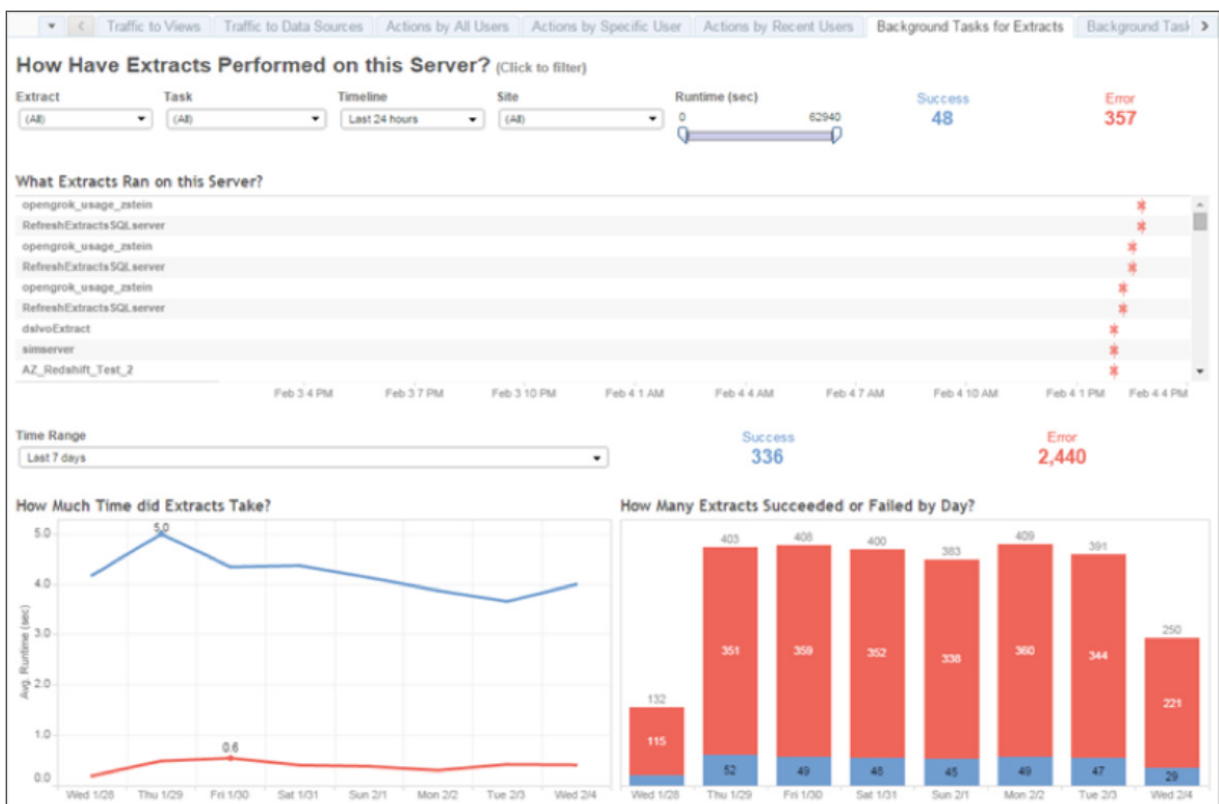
Traffic to Views | Traffic to Data Sources | Actions by All Users | Actions by Specific User | Actions by Recent Users | Background Tasks for Extracts | Background Task

How Have Extracts Performed on this Server? (Click to filter)

Extract
(All)
Task
(All)
Timeline
Last 24 hours
Site
(All)
Runtime (sec)
0
62940

Success
48

Error
357

What Extracts Ran on this Server?

opengrok_usage_zstein
RefreshExtractsSQLserver
opengrok_usage_zstein
RefreshExtractsSQLserver
opengrok_usage_zstein
RefreshExtractsSQLserver
dslvoExtract
simserver
AZ_Redshift_Test_2

Feb 3 4 PM | Feb 3 7 PM | Feb 3 10 PM | Feb 4 1 AM | Feb 4 4 AM | Feb 4 7 AM | Feb 4 10 AM | Feb 4 1 PM | Feb 4 4 PM

Time Range
Last 7 days

Success
336

Error
2,440

How Much Time did Extracts Take?

5.0
4.0
3.0
2.0
1.0
0.0
Avg. Runtime (sec)
5.0
0.6
Wed 1/28 | Thu 1/29 | Fri 1/30 | Sat 1/31 | Sun 2/1 | Mon 2/2 | Tue 2/3 | Wed 2/4

How Many Extracts Succeeded or Failed by Day?

| | Wed 1/28 | Thu 1/29 | Fri 1/30 | Sat 1/31 | Sun 2/1 | Mon 2/2 | Tue 2/3 | Wed 2/4 |
|---|---|---|---|---|---|---|---|---|
| Total | 132 | 403 | 408 | 400 | 383 | 409 | 391 | 250 |
| Error | 115 | 351 | 359 | 352 | 338 | 360 | 344 | 221 |
| Success | | 52 | 49 | 48 | 45 | 49 | 47 | 29 |